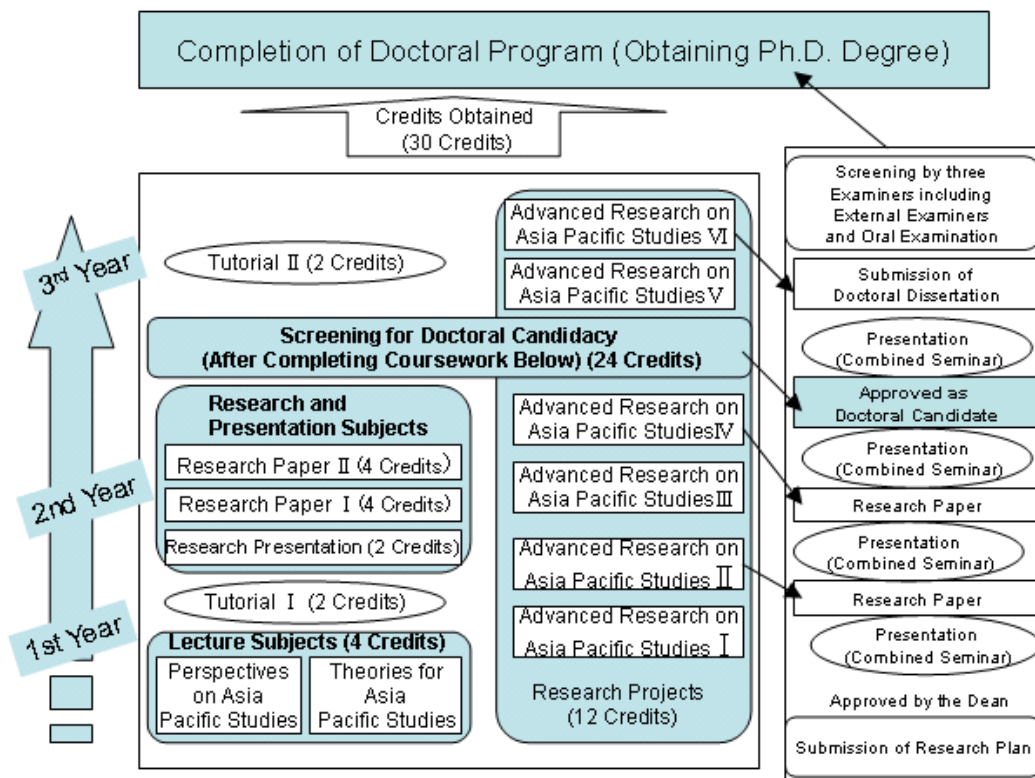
Completion of Doctoral Program (Obtaining Ph.D. Degree)

Credits Obtained (30 Credits)

3rd Year

2nd Year

1st Year

Tutorial Ⅱ (2 Credits)

Screening for Doctoral Candidacy (After Completing Coursework Below) (24 Credits)

Research and Presentation Subjects

Research Paper Ⅱ (4 Credits)

Research Paper Ⅰ (4 Credits)

Research Presentation (2 Credits)

Tutorial Ⅰ (2 Credits)

Lecture Subjects (4 Credits)

Perspectives on Asia Pacific Studies

Theories for Asia Pacific Studies

Advanced Research on Asia Pacific Studies Ⅵ

Advanced Research on Asia Pacific Studies Ⅴ

Advanced Research on Asia Pacific Studies Ⅳ

Advanced Research on Asia Pacific Studies Ⅲ

Advanced Research on Asia Pacific Studies Ⅱ

Advanced Research on Asia Pacific Studies Ⅰ

Research Projects (12 Credits)

Screening by three Examiners including External Examiners and Oral Examination

Submission of Doctoral Dissertation

Presentation (Combined Seminar)

Approved as Doctoral Candidate

Presentation (Combined Seminar)

Research Paper

Presentation (Combined Seminar)

Research Paper

Presentation (Combined Seminar)

Approved by the Dean

Submission of Research Plan